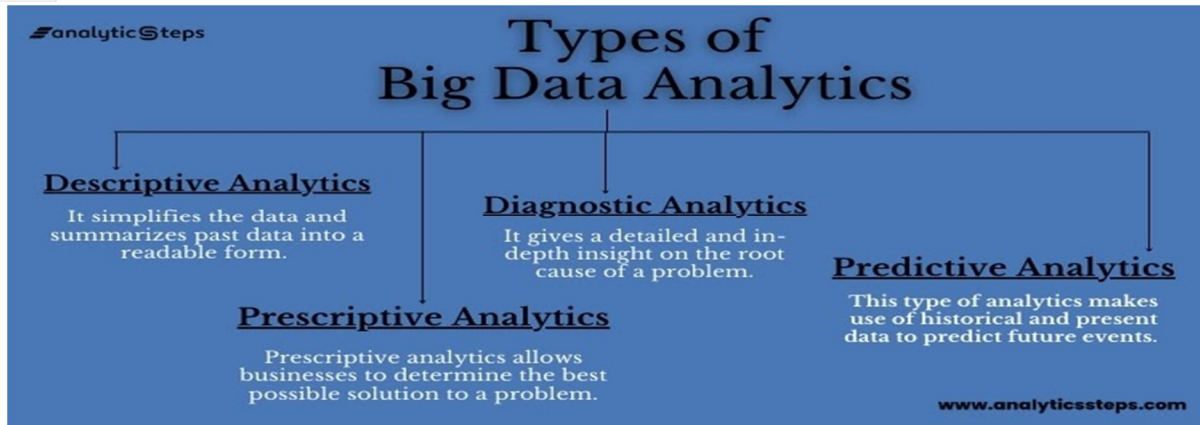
analyticSteps

Types of Big Data Analytics

Descriptive Analytics

It simplifies the data and summarizes past data into a readable form.

Diagnostic Analytics

It gives a detailed and in-depth insight on the root cause of a problem.

Predictive Analytics

This type of analytics makes use of historical and present data to predict future events.

Prescriptive Analytics

Prescriptive analytics allows businesses to determine the best possible solution to a problem.

www.analyticssteps.com